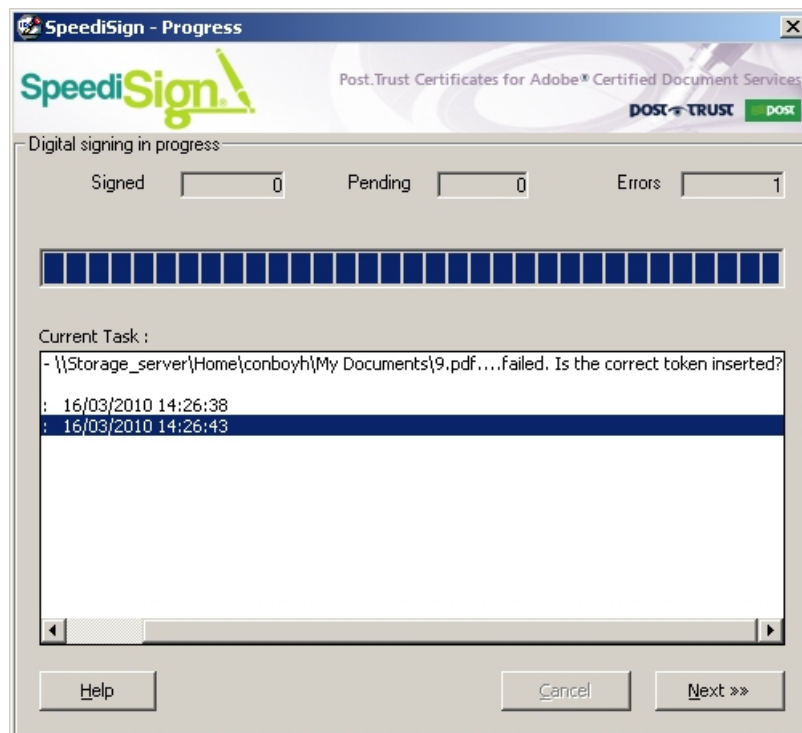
SpeediSign - Progress
×

SpeediSign

Post.Trust Certificates for Adobe® Certified Document Services

POST TRUST post

Digital signing in progress

Signed 0 Pending 0 Errors 1

Current Task :

- \\Storage_server\Home\conboyh\My Documents\9.pdf....failed. Is the correct token inserted?

: 16/03/2010 14:26:38
: 16/03/2010 14:26:43

Help Cancel Next »»